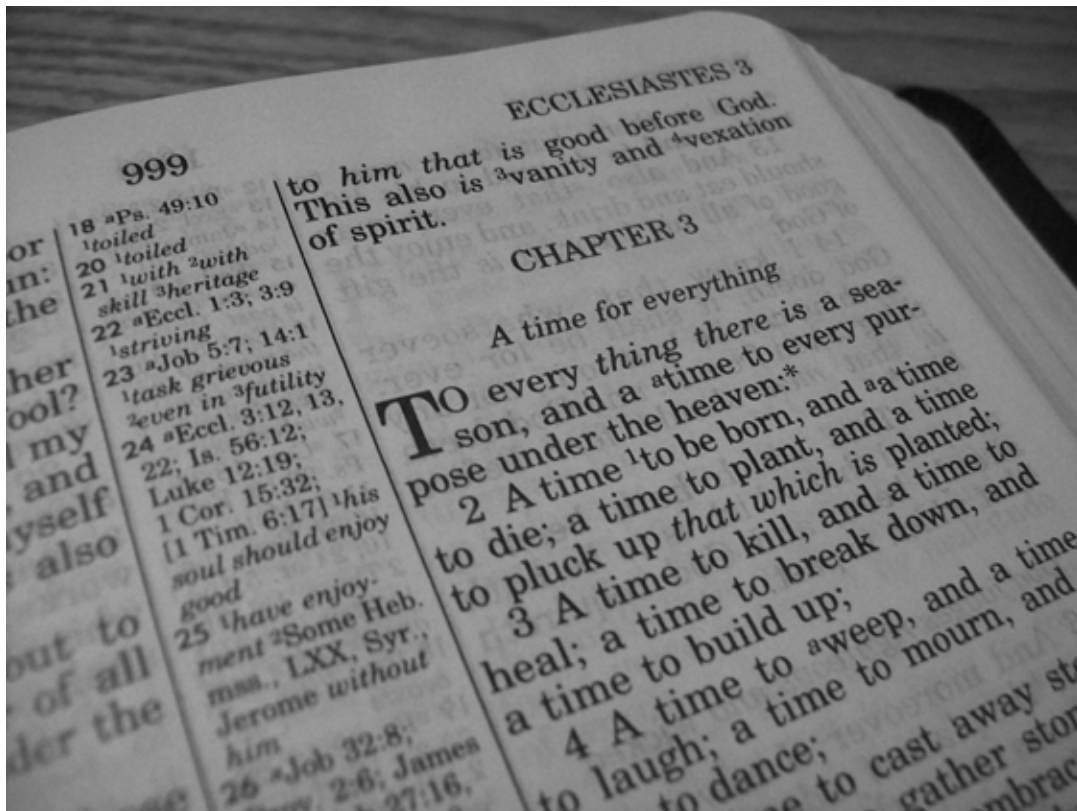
999

ECCLESIASTES 3

or
n:
the
her
ool?
l my
and
yself
also
out to
of all
der the

18 aPs. 49:10 1toiled
20 1toiled
21 1with 2with skill 3heritage
22 aEccl. 1:3; 3:9 1striving
23 aJob 5:7; 14:1 1task grievous 2even in 3futility
24 aEccl. 3:12, 13, 22; Is. 56:12; Luke 12:19; 1 Cor. 15:32; 1 Tim. 6:17] 1his soul should enjoy good
25 1have enjoyment 2Some Heb. mss., LXX, Syr., Jerome without him
26 aJob 32:8; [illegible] 2:6; James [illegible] 27:16,

to him that is good before God. This also is 3vanity and 4vexation of spirit.

CHAPTER 3

A time for everything

TO every thing there is a season, and a atime to every purpose under the heaven:*

2 A time 1to be born, and aa time to die; a time to plant, and a time to pluck up that which is planted;

3 A time to kill, and a time to heal; a time to break down, and a time to build up;

4 A time to aweep, and a time to laugh; a time to mourn, and a time to dance;

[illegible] to cast away st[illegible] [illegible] gather sto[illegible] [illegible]mbrac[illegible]